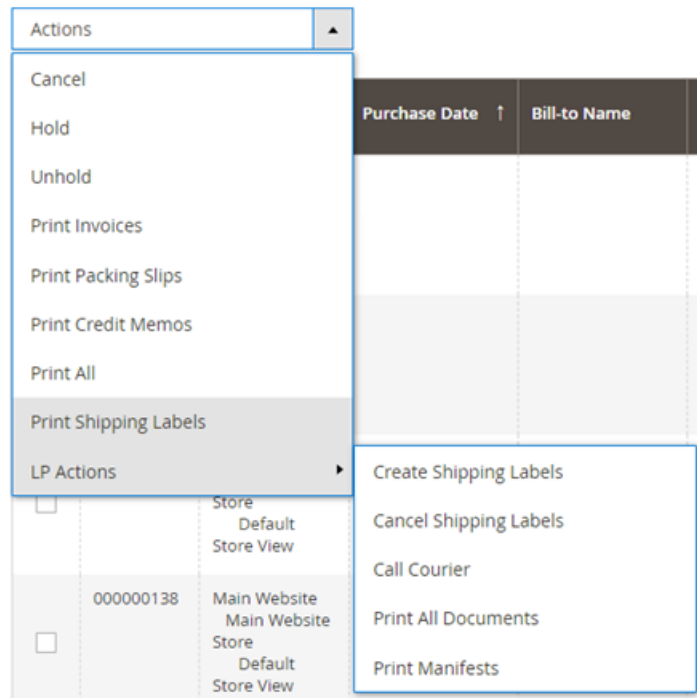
Actions

Cancel

Hold

Unhold

Print Invoices

Print Packing Slips

Print Credit Memos

Print All

Print Shipping Labels

LP Actions

Purchase Date ↑

Bill-to Name

Create Shipping Labels

Cancel Shipping Labels

Call Courier

Print All Documents

Print Manifests

Store
Default
Store View

000000138

Main Website
Main Website
Store
Default
Store View